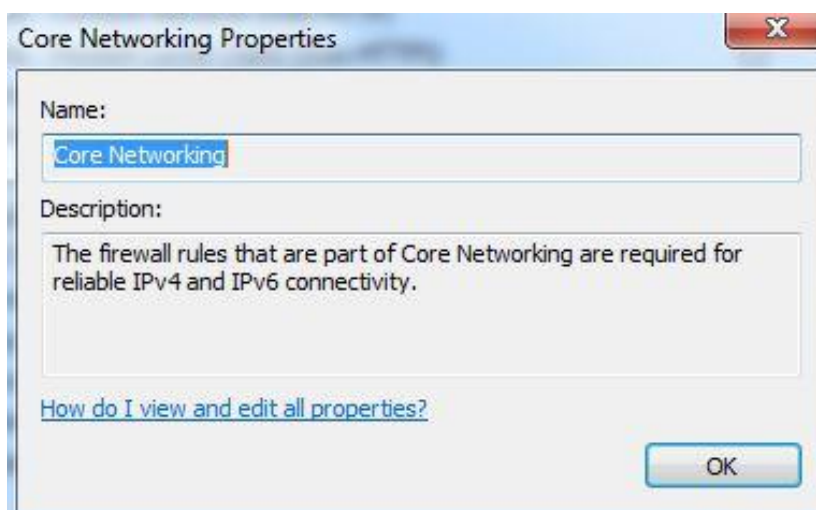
Core Networking Properties

X

Name:

Core Networking

Description:

The firewall rules that are part of Core Networking are required for reliable IPv4 and IPv6 connectivity.

How do I view and edit all properties?

OK